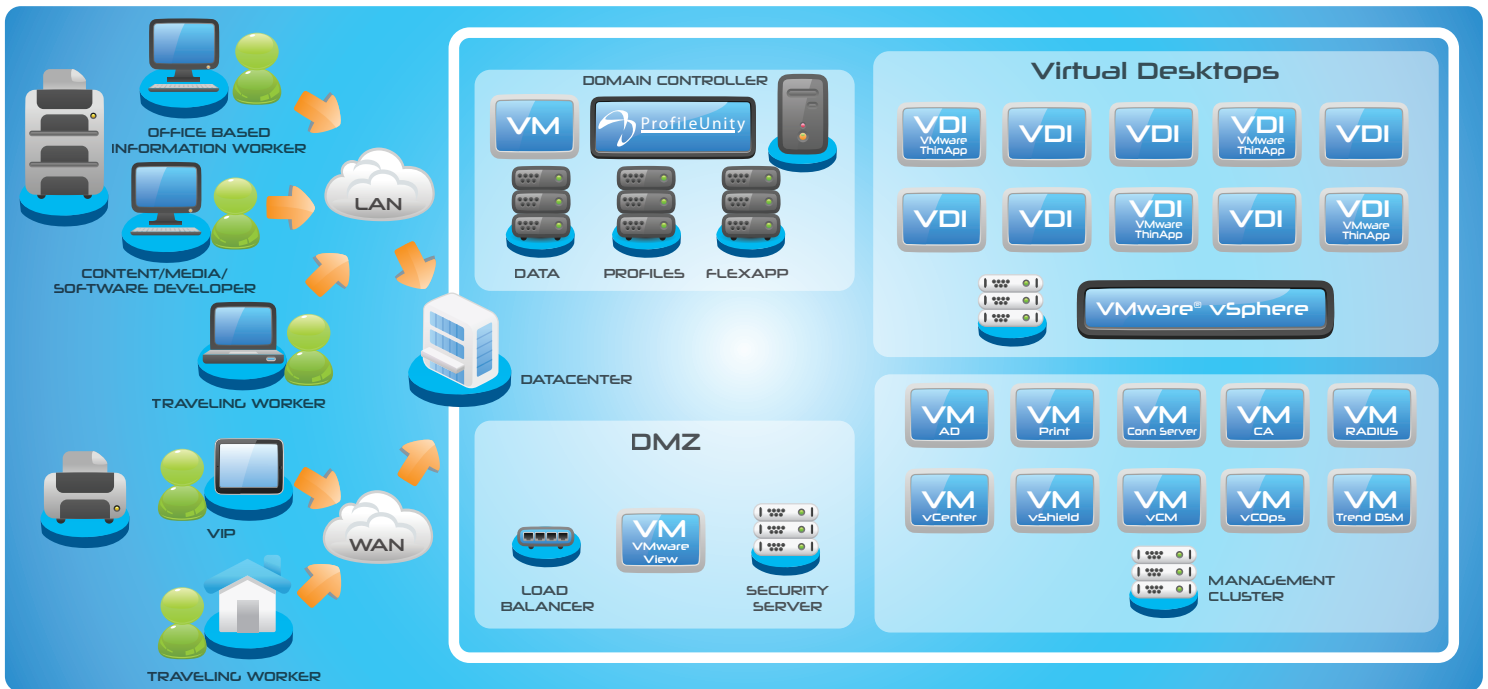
OFFICE BASED INFORMATION WORKER

CONTENT/MEDIA/ SOFTWARE DEVELOPER

TRAVELING WORKER

VIP

TRAVELING WORKER

LAN

WAN

DATACENTER

DOMAIN CONTROLLER

VM

ProfileUnity

DATA

PROFILES

FLEXAPP

DMZ

LOAD BALANCER

VM VMware View

SECURITY SERVER

Virtual Desktops

VDI VMware ThinApp

VDI

VDI

VDI VMware ThinApp

VDI

VDI

VDI

VDI VMware ThinApp

VDI

VDI VMware ThinApp

VMware® vSphere

VM AD

VM Print

VM Conn Server

VM CA

VM RADIUS

VM vCenter

VM vShield

VM vCM

VM vCOps

VM Trend DSM

MANAGEMENT CLUSTER